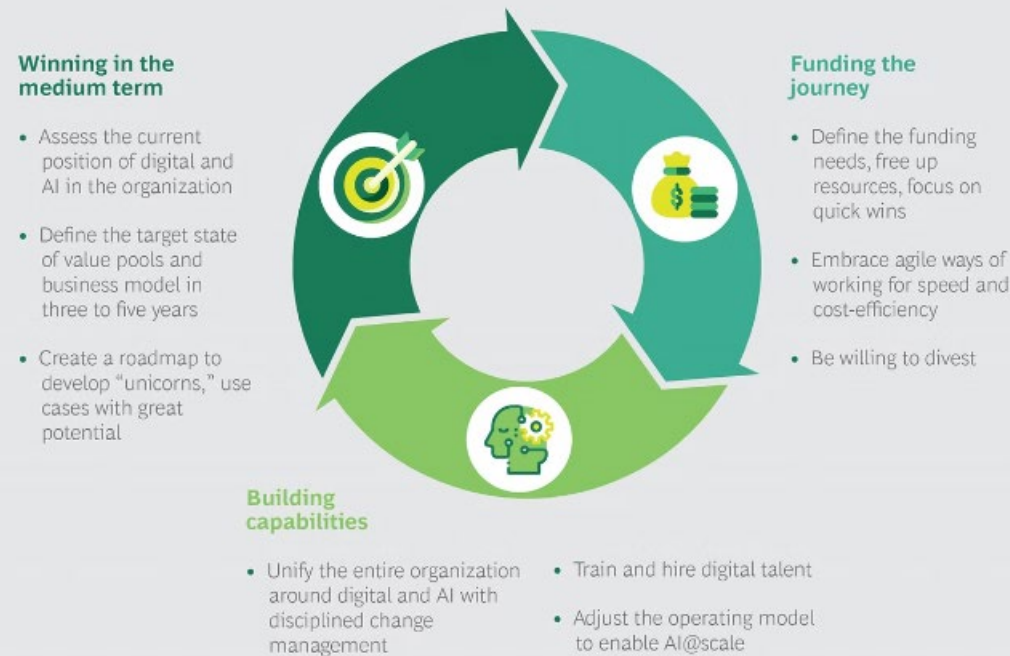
Winning in the medium term

• Assess the current position of digital and AI in the organization

• Define the target state of value pools and business model in three to five years

• Create a roadmap to develop "unicorns," use cases with great potential

Funding the journey

• Define the funding needs, free up resources, focus on quick wins

• Embrace agile ways of working for speed and cost-efficiency

• Be willing to divest

Building capabilities

• Unify the entire organization around digital and AI with disciplined change management

• Train and hire digital talent

• Adjust the operating model to enable AI@scale